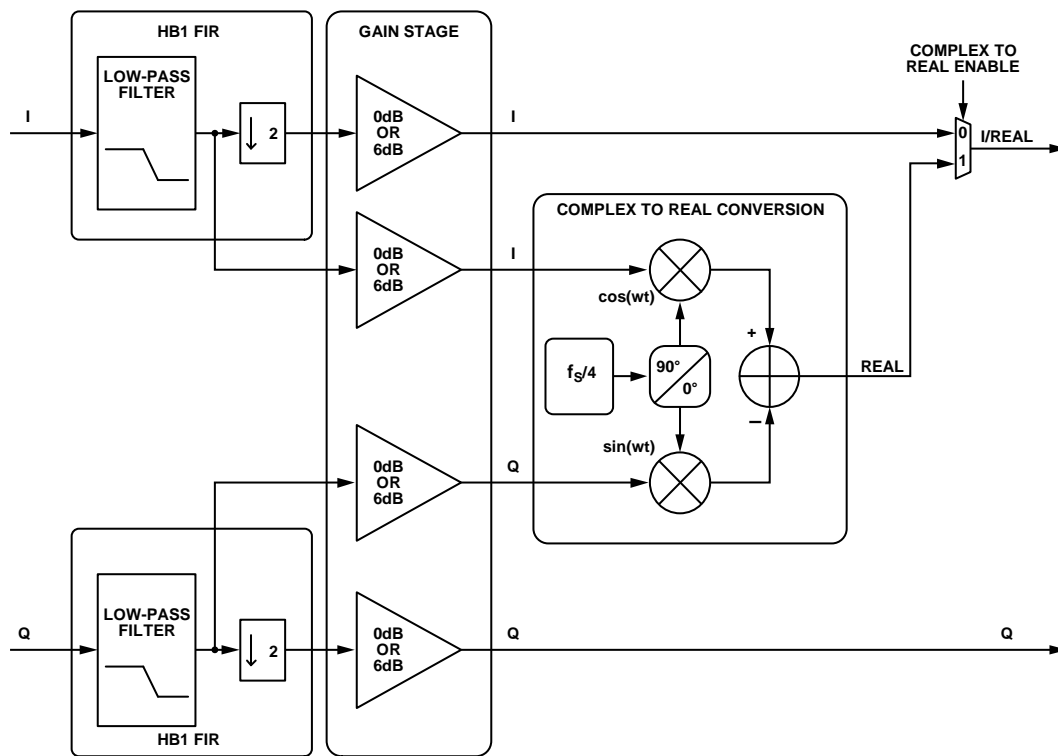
HB1 FIR

GAIN STAGE

COMPLEX TO REAL ENABLE

LOW-PASS FILTER

I

2

0dB OR 6dB

I

0

1

I/REAL

COMPLEX TO REAL CONVERSION

0dB OR 6dB

I

cos(wt)

+

$f_S/4$

90°

0°

REAL

−

sin(wt)

0dB OR 6dB

Q

LOW-PASS FILTER

Q

2

0dB OR 6dB

Q

Q

HB1 FIR